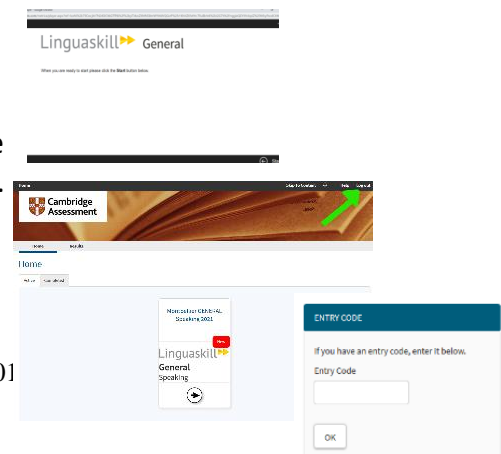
Linguaskill General

When you are ready to start please click the Start button below.

e

Cambridge Assessment

Help Log out

Home Results

Home

Active Completed

Linguaskill General Speaking

New

Linguaskill General Speaking

01

ENTRY CODE

If you have an entry code, enter it below.

Entry Code

OK